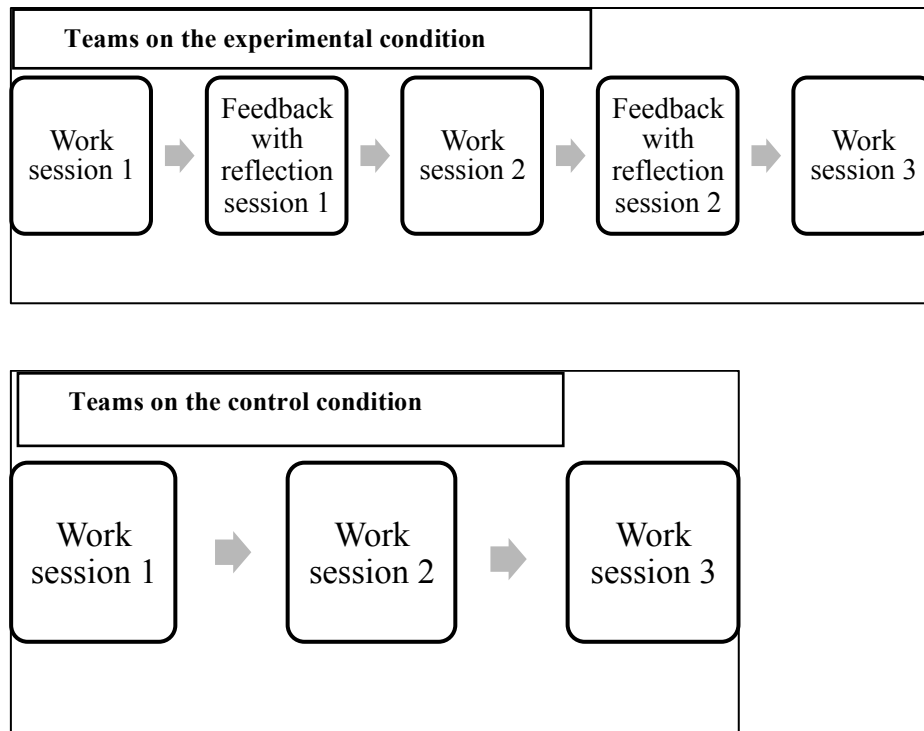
Teams on the experimental condition

Work session 1

Feedback with reflection session 1

Work session 2

Feedback with reflection session 2

Work session 3

Teams on the control condition

Work session 1

Work session 2

Work session 3